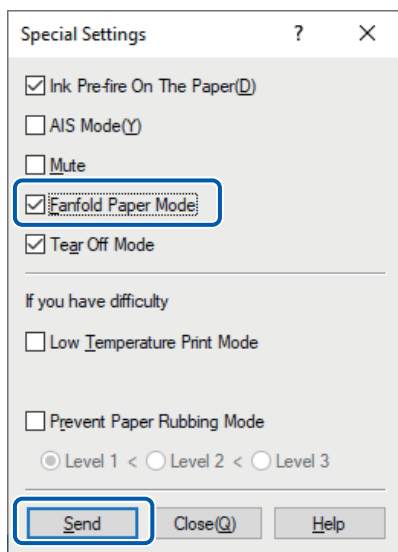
Special Settings ? ×

Ink Pre-fire On The Paper(D)

AIS Mode(Y)

Mute

Fanfold Paper Mode

Tear Off Mode

If you have difficulty

Low Temperature Print Mode

Prevent Paper Rubbing Mode

Level 1 < Level 2 < Level 3

Send Close(Q) Help